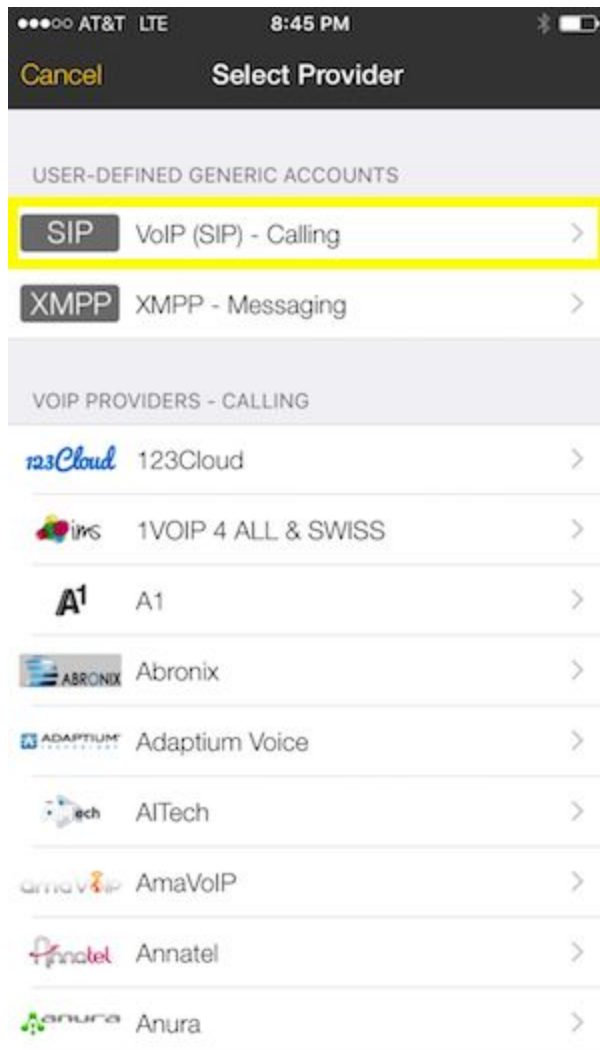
●●●○○ AT&T LTE 8:45 PM

Cancel Select Provider

USER-DEFINED GENERIC ACCOUNTS

SIP VoIP (SIP) - Calling

XMPP XMPP - Messaging

VOIP PROVIDERS - CALLING

123Cloud 123Cloud

ims 1VOIP 4 ALL & SWISS

A1 A1

ABRONIX Abronix

ADAPTIUM Adaptium Voice

ech AITech

AmaVoIP AmaVoIP

Annatel Annatel

Anura Anura